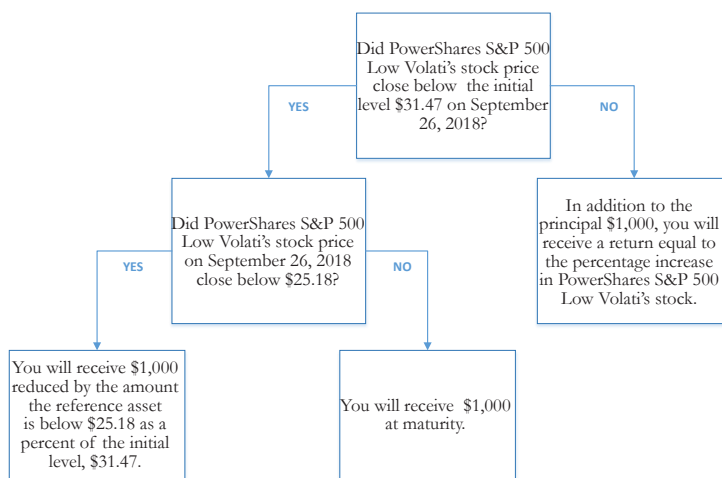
Did PowerShares S&P 500 Low Volati's stock price close below the initial level \$31.47 on September 26, 2018?

YES

NO

Did PowerShares S&P 500 Low Volati's stock price on September 26, 2018 close below \$25.18?

In addition to the principal \$1,000, you will receive a return equal to the percentage increase in PowerShares S&P 500 Low Volati's stock.

YES

NO

You will receive \$1,000 reduced by the amount the reference asset is below \$25.18 as a percent of the initial level, \$31.47.

You will receive \$1,000 at maturity.